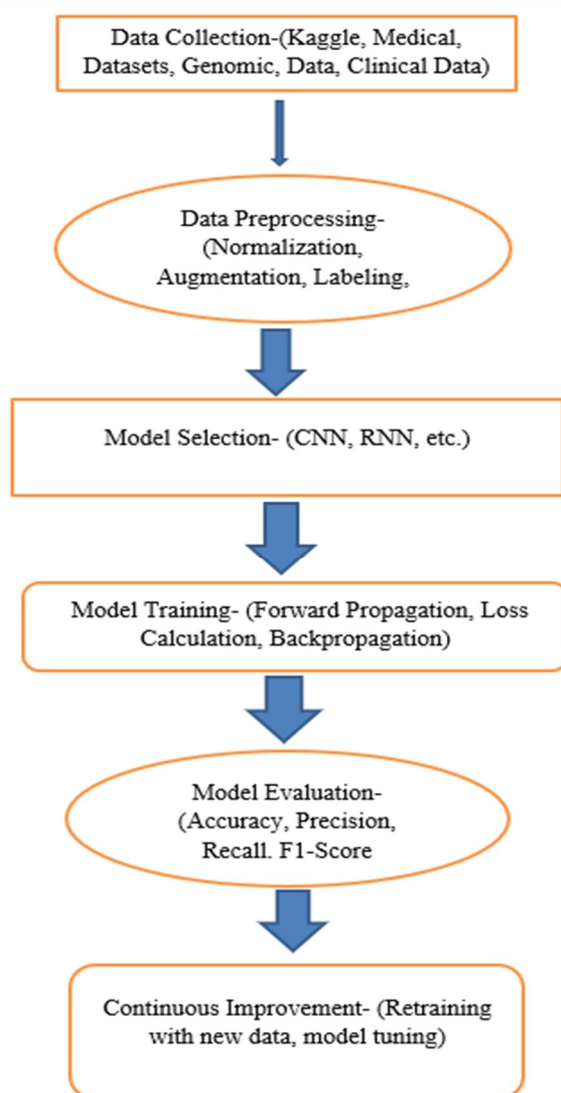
Data Collection-(Kaggle, Medical, Datasets, Genomic, Data, Clinical Data)

Data Preprocessing- (Normalization, Augmentation, Labeling,

Model Selection- (CNN, RNN, etc.)

Model Training- (Forward Propagation, Loss Calculation, Backpropagation)

Model Evaluation- (Accuracy, Precision, Recall. F1-Score

Continuous Improvement- (Retraining with new data, model tuning)